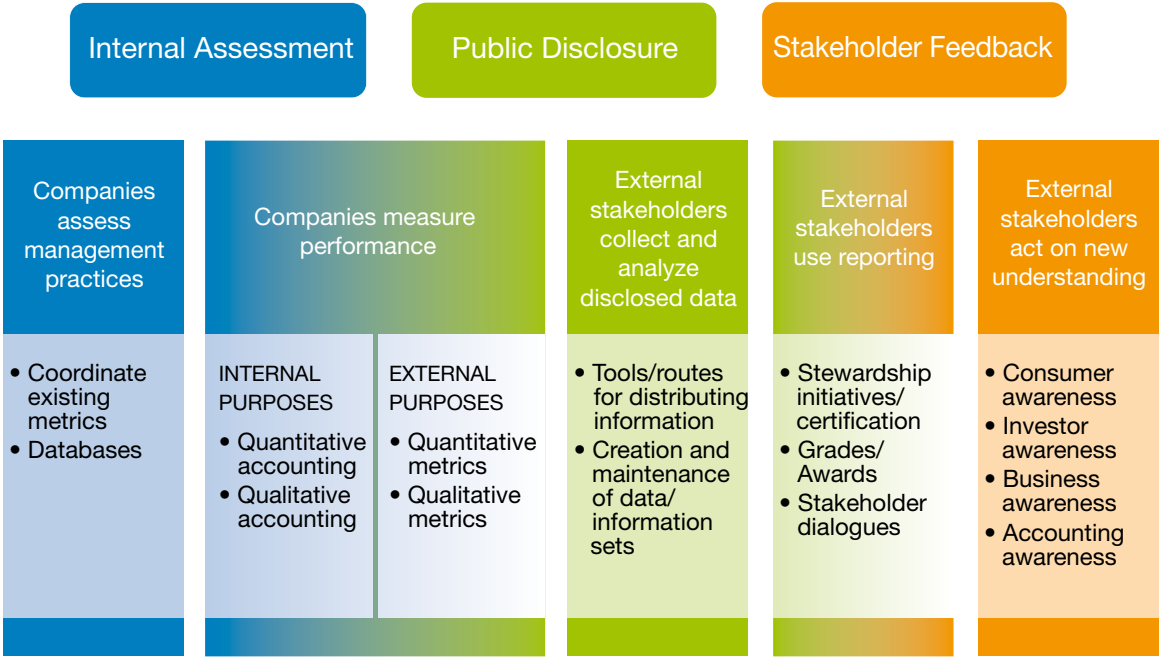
Internal Assessment

Public Disclosure

Stakeholder Feedback

Companies assess management practices

- Coordinate existing metrics
- Databases

Companies measure performance

INTERNAL PURPOSES

- Quantitative accounting
- Qualitative accounting

EXTERNAL PURPOSES

- Quantitative metrics
- Qualitative metrics

External stakeholders collect and analyze disclosed data

- Tools/routes for distributing information
- Creation and maintenance of data/ information sets

External stakeholders use reporting

- Stewardship initiatives/ certification
- Grades/ Awards
- Stakeholder dialogues

External stakeholders act on new understanding

- Consumer awareness
- Investor awareness
- Business awareness
- Accounting awareness